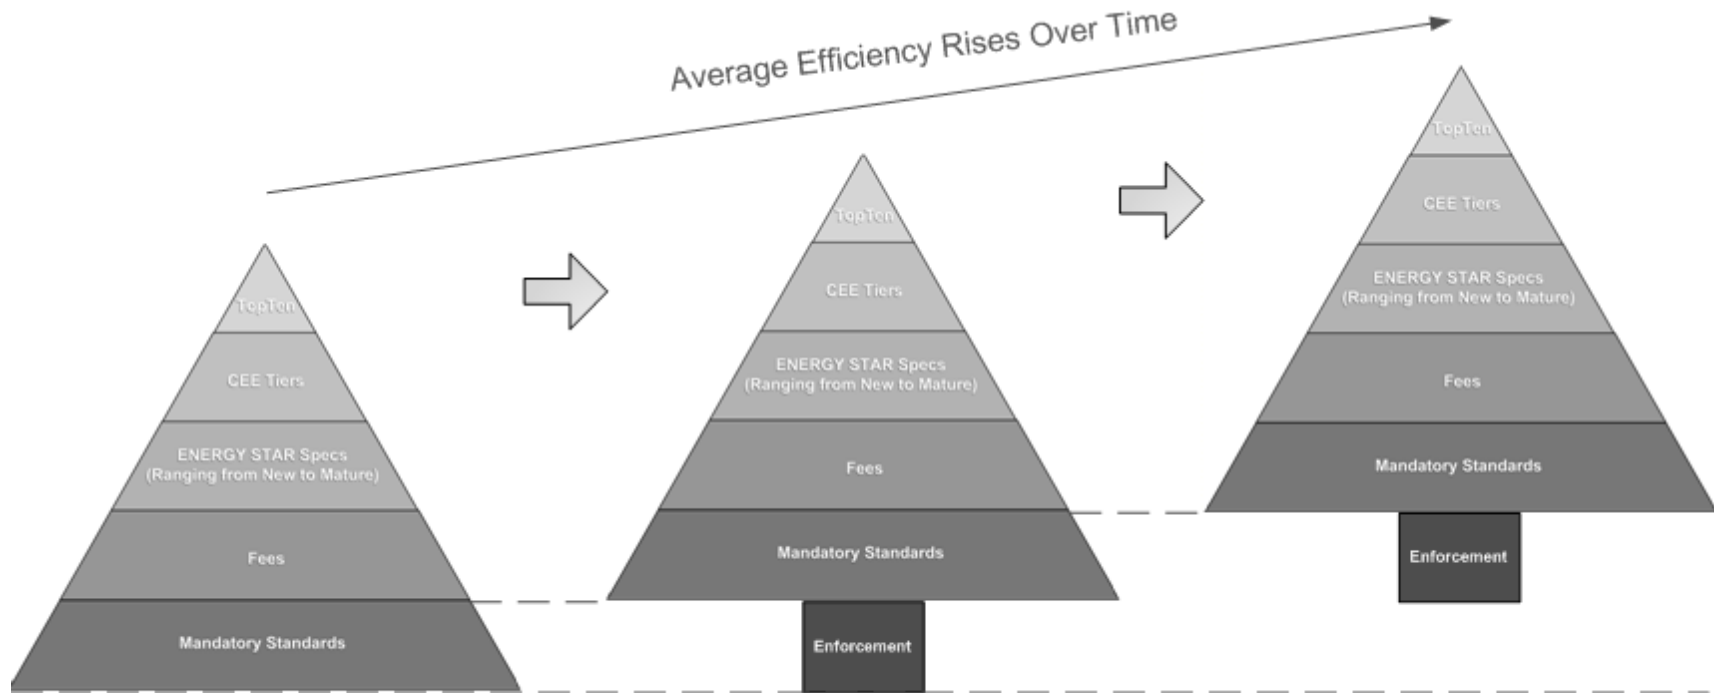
Average Efficiency Rises Over Time

TopTen
CEE Tiers
ENERGY STAR Specs (Ranging from New to Mature)
Fees
Mandatory Standards

TopTen
CEE Tiers
ENERGY STAR Specs (Ranging from New to Mature)
Fees
Mandatory Standards
Enforcement

TopTen
CEE Tiers
ENERGY STAR Specs (Ranging from New to Mature)
Fees
Mandatory Standards
Enforcement